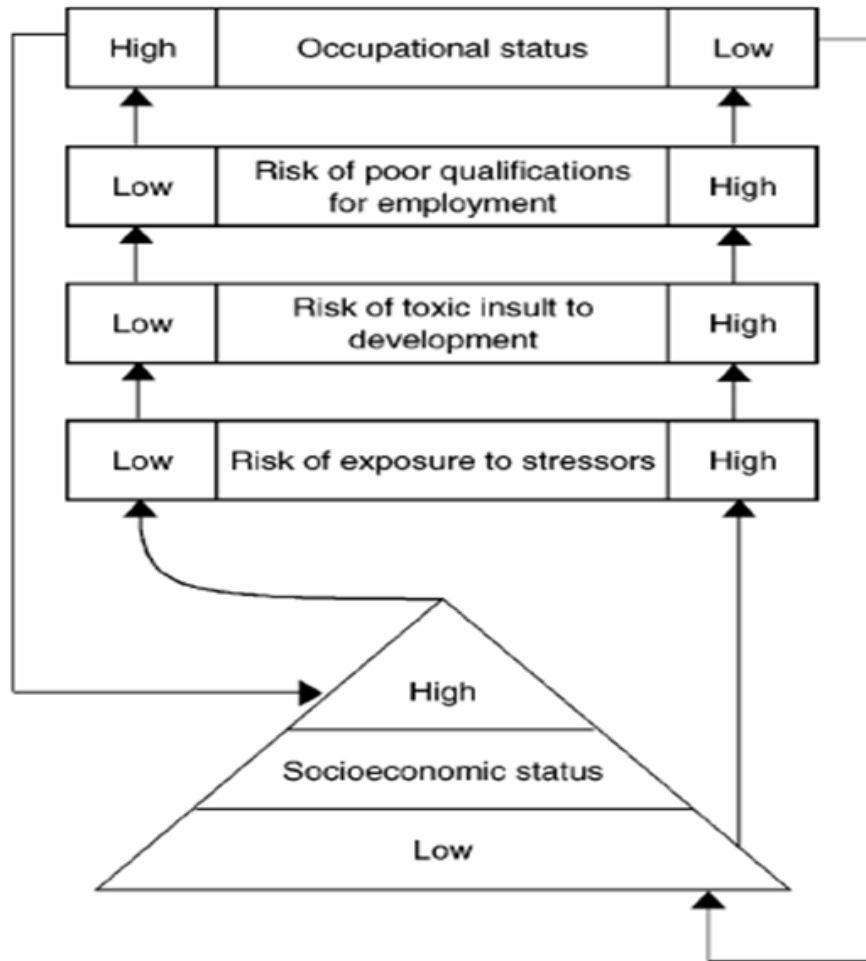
| High | Occupational status | Low |
|---|---|---|
| Low | Risk of poor qualifications for employment | High |
| Low | Risk of toxic insult to development | High |
| Low | Risk of exposure to stressors | High |

High
Socioeconomic status
Low